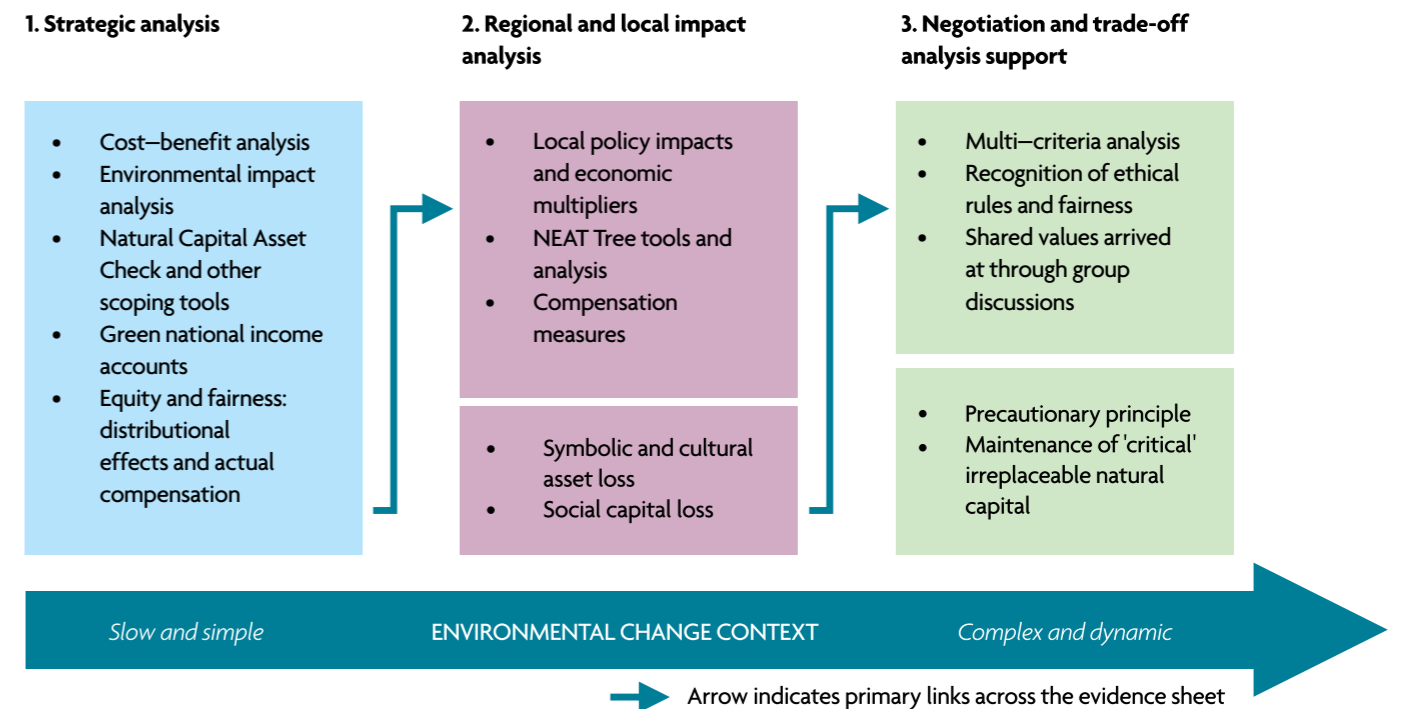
1. Strategic analysis

2. Regional and local impact analysis

3. Negotiation and trade-off analysis support

- Cost—benefit analysis
- Environmental impact analysis
- Natural Capital Asset Check and other scoping tools
- Green national income accounts
- Equity and fairness: distributional effects and actual compensation

- Local policy impacts and economic multipliers
- NEAT Tree tools and analysis
- Compensation measures

- Symbolic and cultural asset loss
- Social capital loss

- Multi—criteria analysis
- Recognition of ethical rules and fairness
- Shared values arrived at through group discussions

- Precautionary principle
- Maintenance of 'critical' irreplaceable natural capital

Slow and simple

ENVIRONMENTAL CHANGE CONTEXT

Complex and dynamic

Arrow indicates primary links across the evidence sheet